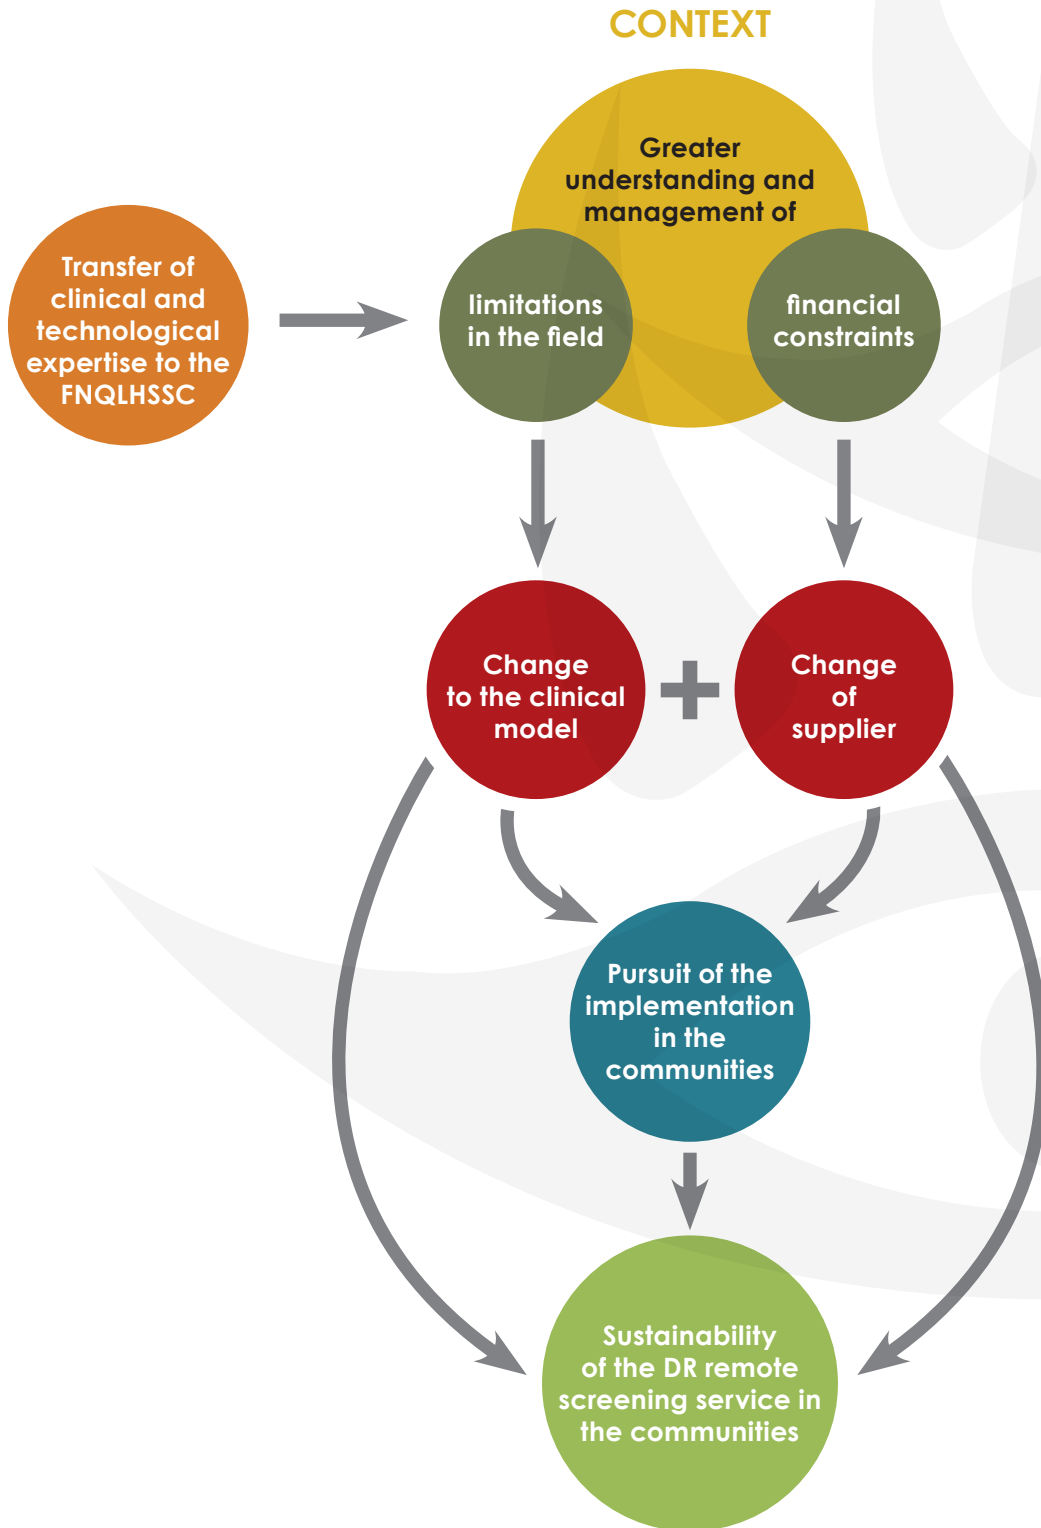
CONTEXT

Transfer of clinical and technological expertise to the FNQLHSSC

Greater understanding and management of

limitations in the field

financial constraints

Change to the clinical model

+

Change of supplier

Pursuit of the implementation in the communities

Sustainability of the DR remote screening service in the communities